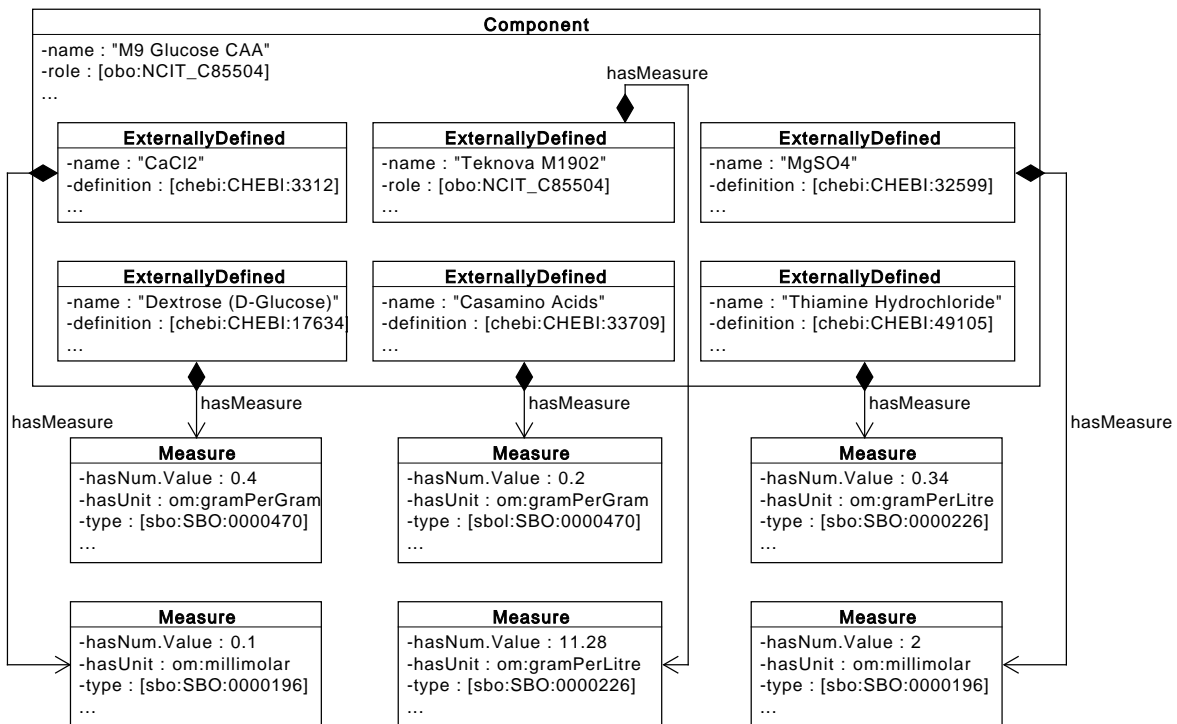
Component
-name : "M9 Glucose CAA"
-role : [obo:NCIT_C85504]
...

hasMeasure

ExternallyDefined
-name : "CaCl2"
-definition : [chebi:CHEBI:3312]
...

ExternallyDefined
-name : "Teknova M1902"
-role : [obo:NCIT_C85504]
...

ExternallyDefined
-name : "MgSO4"
-definition : [chebi:CHEBI:32599]
...

ExternallyDefined
-name : "Dextrose (D-Glucose)"
-definition : [chebi:CHEBI:17634]
...

ExternallyDefined
-name : "Casamino Acids"
-definition : [chebi:CHEBI:33709]
...

ExternallyDefined
-name : "Thiamine Hydrochloride"
-definition : [chebi:CHEBI:49105]
...

hasMeasure

hasMeasure

hasMeasure

hasMeasure

hasMeasure

Measure
-hasNum.Value : 0.4
-hasUnit : om:gramPerGram
-type : [sbo:SBO:0000470]
...

Measure
-hasNum.Value : 0.2
-hasUnit : om:gramPerGram
-type : [sbol:SBO:0000470]
...

Measure
-hasNum.Value : 0.34
-hasUnit : om:gramPerLitre
-type : [sbo:SBO:0000226]
...

Measure
-hasNum.Value : 0.1
-hasUnit : om:millimolar
-type : [sbo:SBO:0000196]
...

Measure
-hasNum.Value : 11.28
-hasUnit : om:gramPerLitre
-type : [sbo:SBO:0000226]
...

Measure
-hasNum.Value : 2
-hasUnit : om:millimolar
-type : [sbo:SBO:0000196]
...